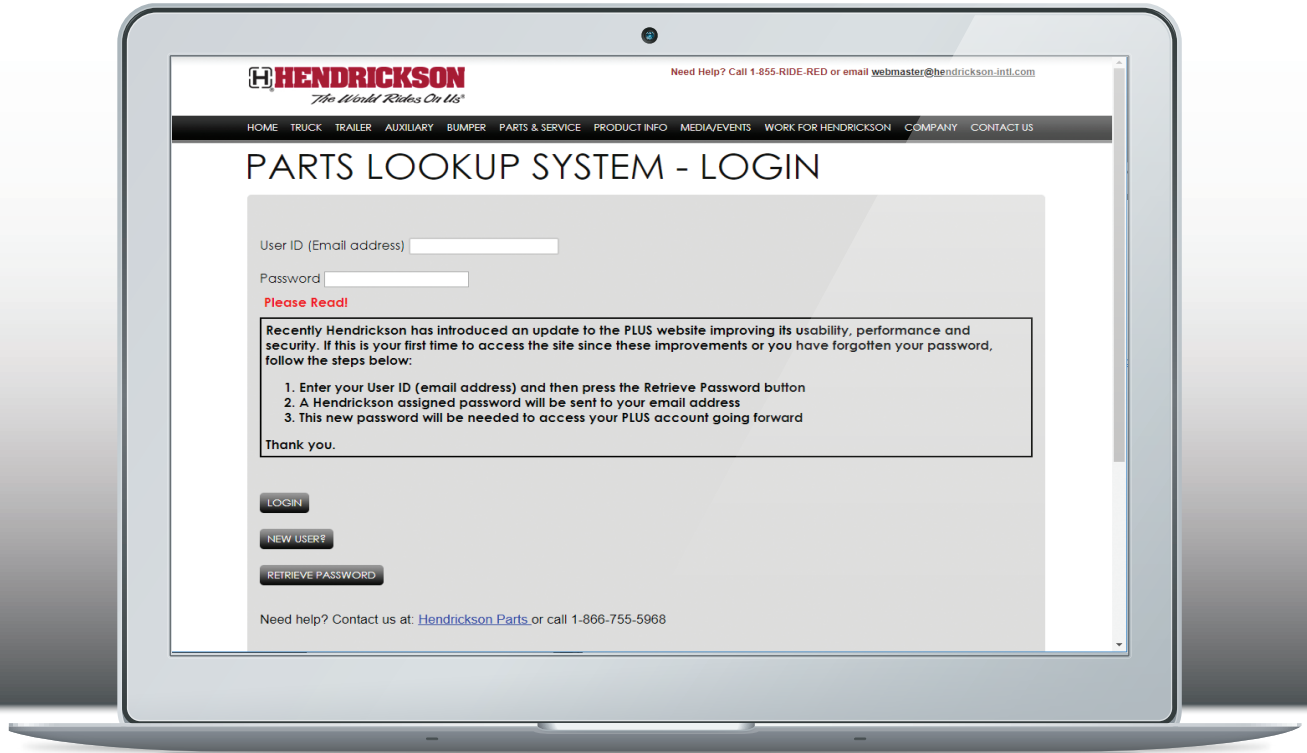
HENDRICKSON
The World Rides On Us®

Need Help? Call 1-855-RIDE-RED or email webmaster@hendrickson-intl.com

HOME TRUCK TRAILER AUXILIARY BUMPER PARTS & SERVICE PRODUCT INFO MEDIA/EVENTS WORK FOR HENDRICKSON COMPANY CONTACT US

PARTS LOOKUP SYSTEM - LOGIN

User ID (Email address)

Password

Please Read!

Recently Hendrickson has introduced an update to the PLUS website improving its usability, performance and security. If this is your first time to access the site since these improvements or you have forgotten your password, follow the steps below:

1. Enter your User ID (email address) and then press the Retrieve Password button
2. A Hendrickson assigned password will be sent to your email address
3. This new password will be needed to access your PLUS account going forward

Thank you.

LOGIN

NEW USER?

RETRIEVE PASSWORD

Need help? Contact us at: Hendrickson Parts or call 1-866-755-5968